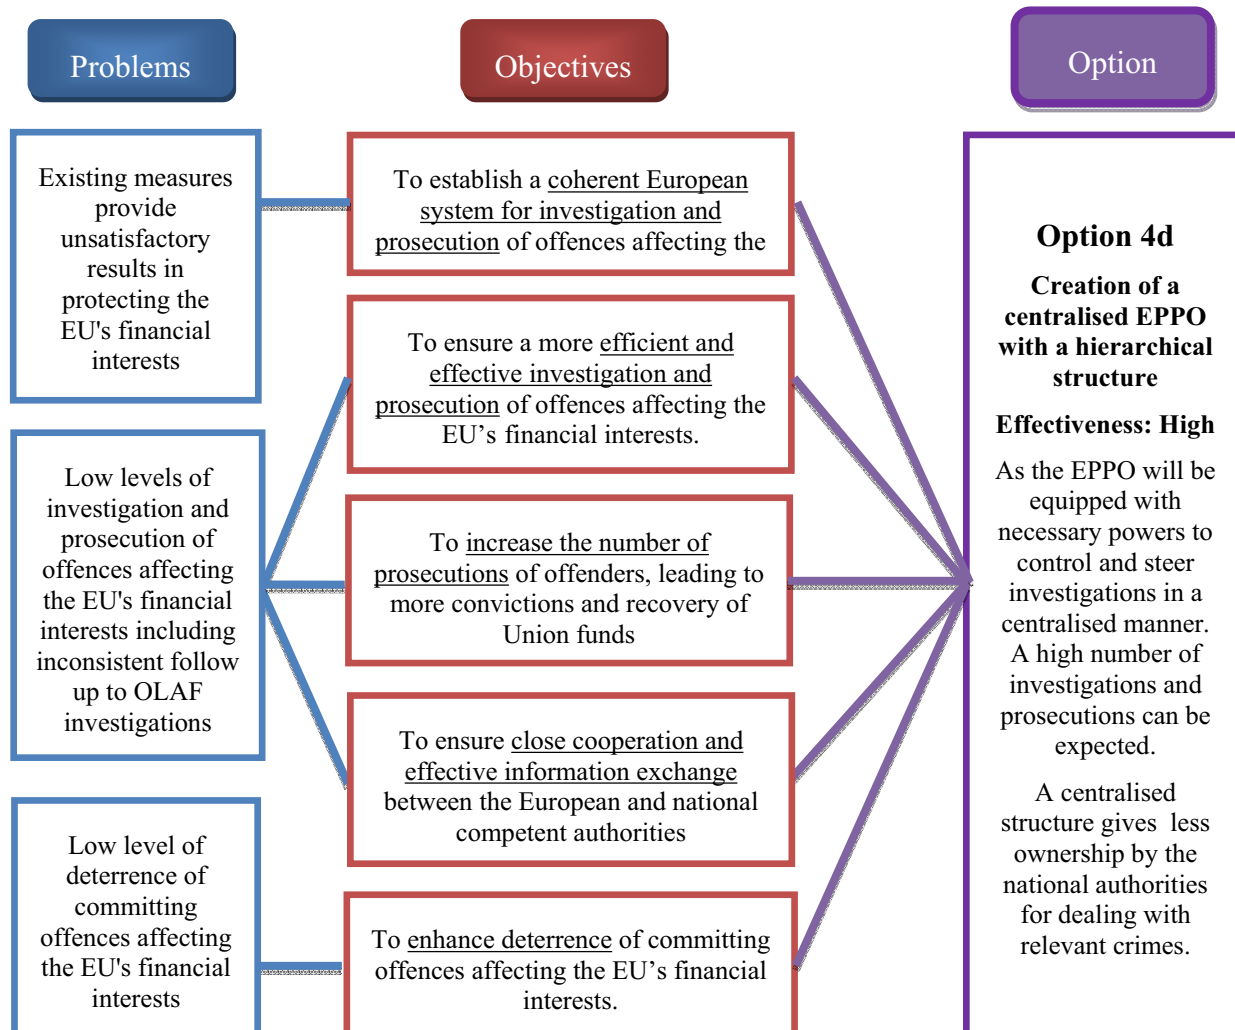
Problems

Objectives

Option

Existing measures provide unsatisfactory results in protecting the EU's financial interests

Low levels of investigation and prosecution of offences affecting the EU's financial interests including inconsistent follow up to OLAF investigations

Low level of deterrence of committing offences affecting the EU's financial interests

To establish a coherent European system for investigation and prosecution of offences affecting the

To ensure a more efficient and effective investigation and prosecution of offences affecting the EU's financial interests.

To increase the number of prosecutions of offenders, leading to more convictions and recovery of Union funds

To ensure close cooperation and effective information exchange between the European and national competent authorities

To enhance deterrence of committing offences affecting the EU's financial interests.

**Option 4d**

**Creation of a centralised EPPO with a hierarchical structure**

**Effectiveness: High**

As the EPPO will be equipped with necessary powers to control and steer investigations in a centralised manner. A high number of investigations and prosecutions can be expected.

A centralised structure gives less ownership by the national authorities for dealing with relevant crimes.